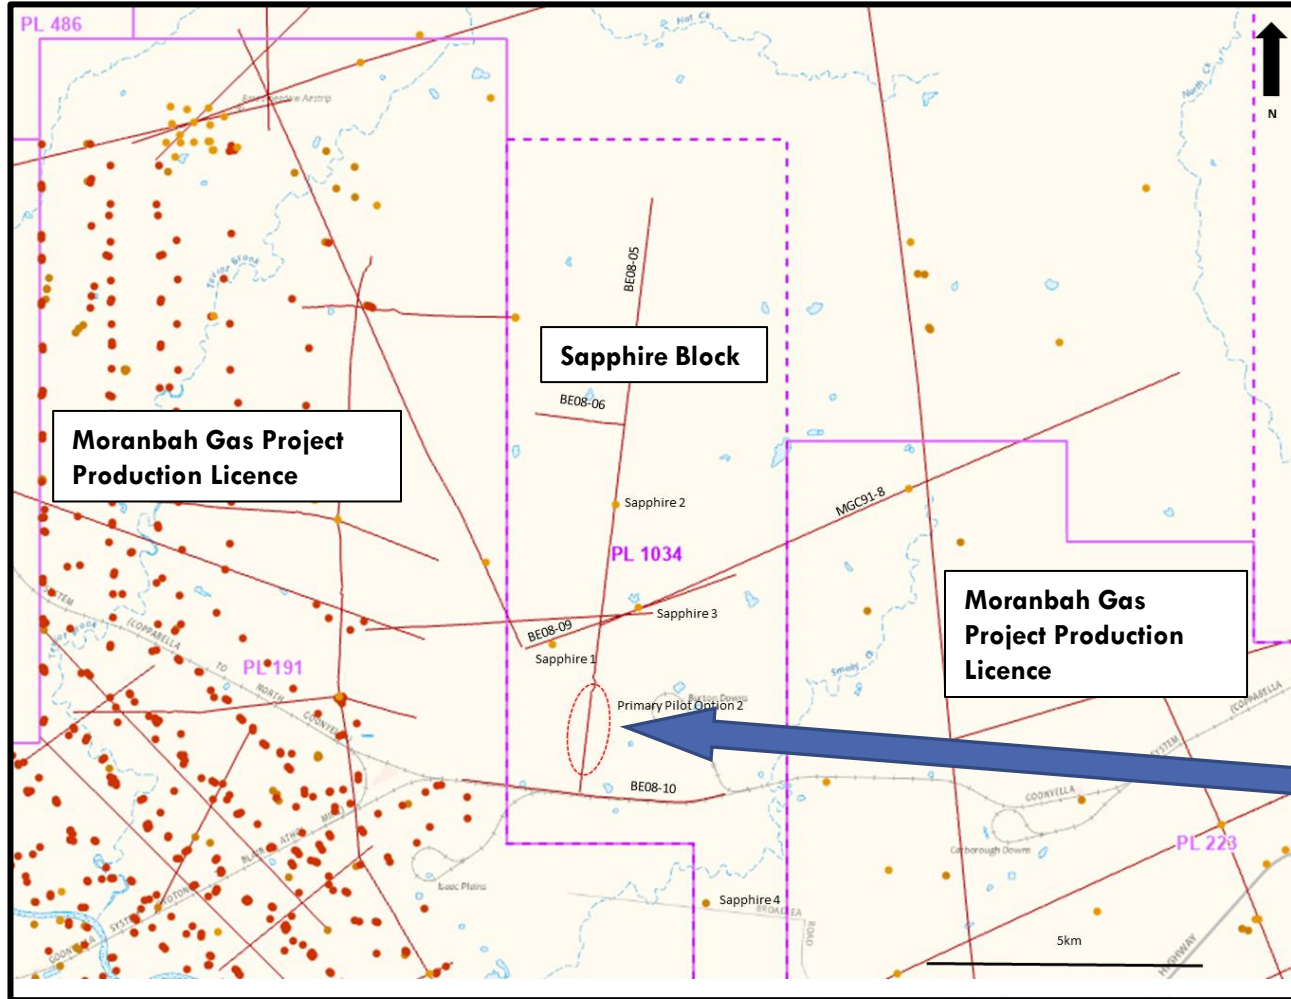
PL 486

N

Sapphire Block

BE08-05

BE08-06

Moranbah Gas Project Production Licence

Sapphire 2

MGC91-8

PL 1034

Sapphire 3

BE08-09

Sapphire 1

PL 191

Primary Pilot Option 2

BE08-10

Moranbah Gas Project Production Licence

PL 223

Sapphire 4

5km